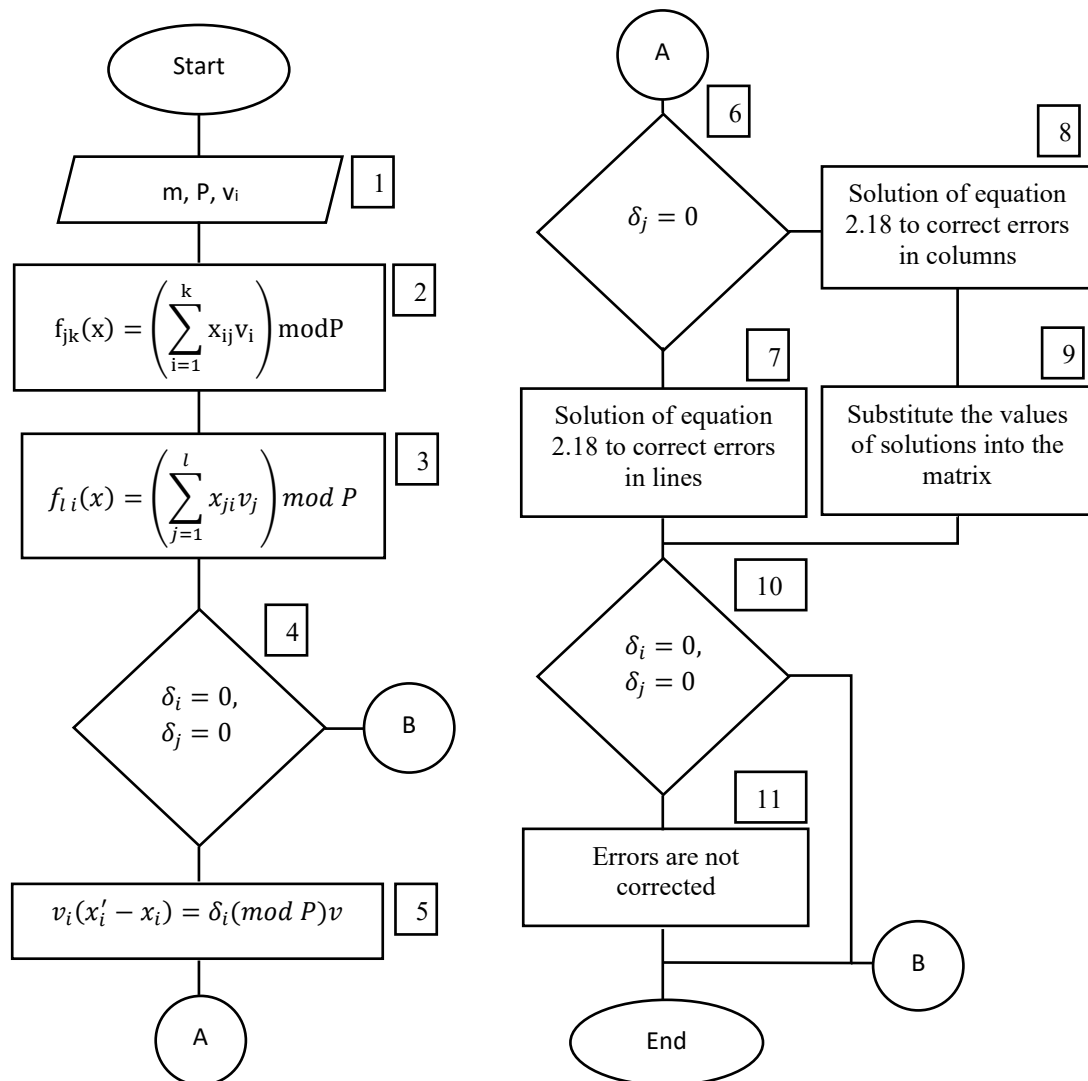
Start

m, P, $v_i$

1

$f_{jk}(x) = \left(\sum_{i=1}^{k} x_{ij}v_i\right) \text{mod} P$

2

$f_{l\,i}(x) = \left(\sum_{j=1}^{l} x_{ji}v_j\right) mod\ P$

3

4

$\delta_i = 0,$
$\delta_j = 0$

B

$v_i(x_i' - x_i) = \delta_i(mod\ P)v$

5

A

A

6

$\delta_j = 0$

8

Solution of equation 2.18 to correct errors in columns

7

9

Solution of equation 2.18 to correct errors in lines

Substitute the values of solutions into the matrix

10

$\delta_i = 0,$
$\delta_j = 0$

11

Errors are not corrected

B

End